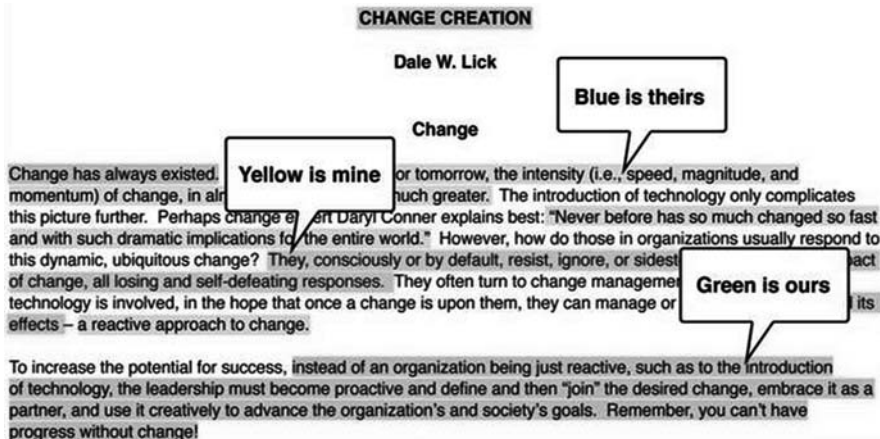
CHANGE CREATION

Dale W. Lick

Blue is theirs

Change

Yellow is mine

Change has always existed. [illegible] or tomorrow, the intensity (i.e., speed, magnitude, and momentum) of change, in al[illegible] much greater. The introduction of technology only complicates this picture further. Perhaps change e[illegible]t Daryl Conner explains best: "Never before has so much changed so fast and with such dramatic implications fo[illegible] the entire world." However, how do those in organizations usually respond to this dynamic, ubiquitous change? They, consciously or by default, resist, ignore, or sidest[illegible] act of change, all losing and self-defeating responses. They often turn to change manageme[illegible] technology is involved, in the hope that once a change is upon them, they can manage or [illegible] its effects – a reactive approach to change.

Green is ours

To increase the potential for success, instead of an organization being just reactive, such as to the introduction of technology, the leadership must become proactive and define and then "join" the desired change, embrace it as a partner, and use it creatively to advance the organization's and society's goals. Remember, you can't have progress without change!